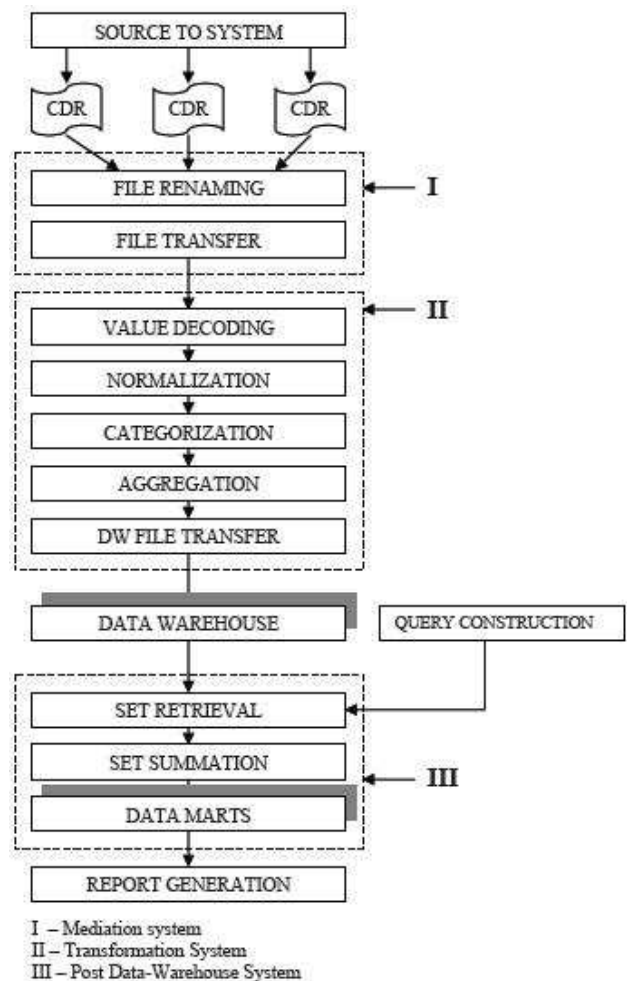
SOURCE TO SYSTEM

CDR

CDR

CDR

FILE RENAMING

I

FILE TRANSFER

VALUE DECODING

II

NORMALIZATION

CATEGORIZATION

AGGREGATION

DW FILE TRANSFER

DATA WAREHOUSE

QUERY CONSTRUCTION

SET RETRIEVAL

SET SUMMATION

III

DATA MARTS

REPORT GENERATION

I – Mediation system
II – Transformation System
III – Post Data-Warehouse System